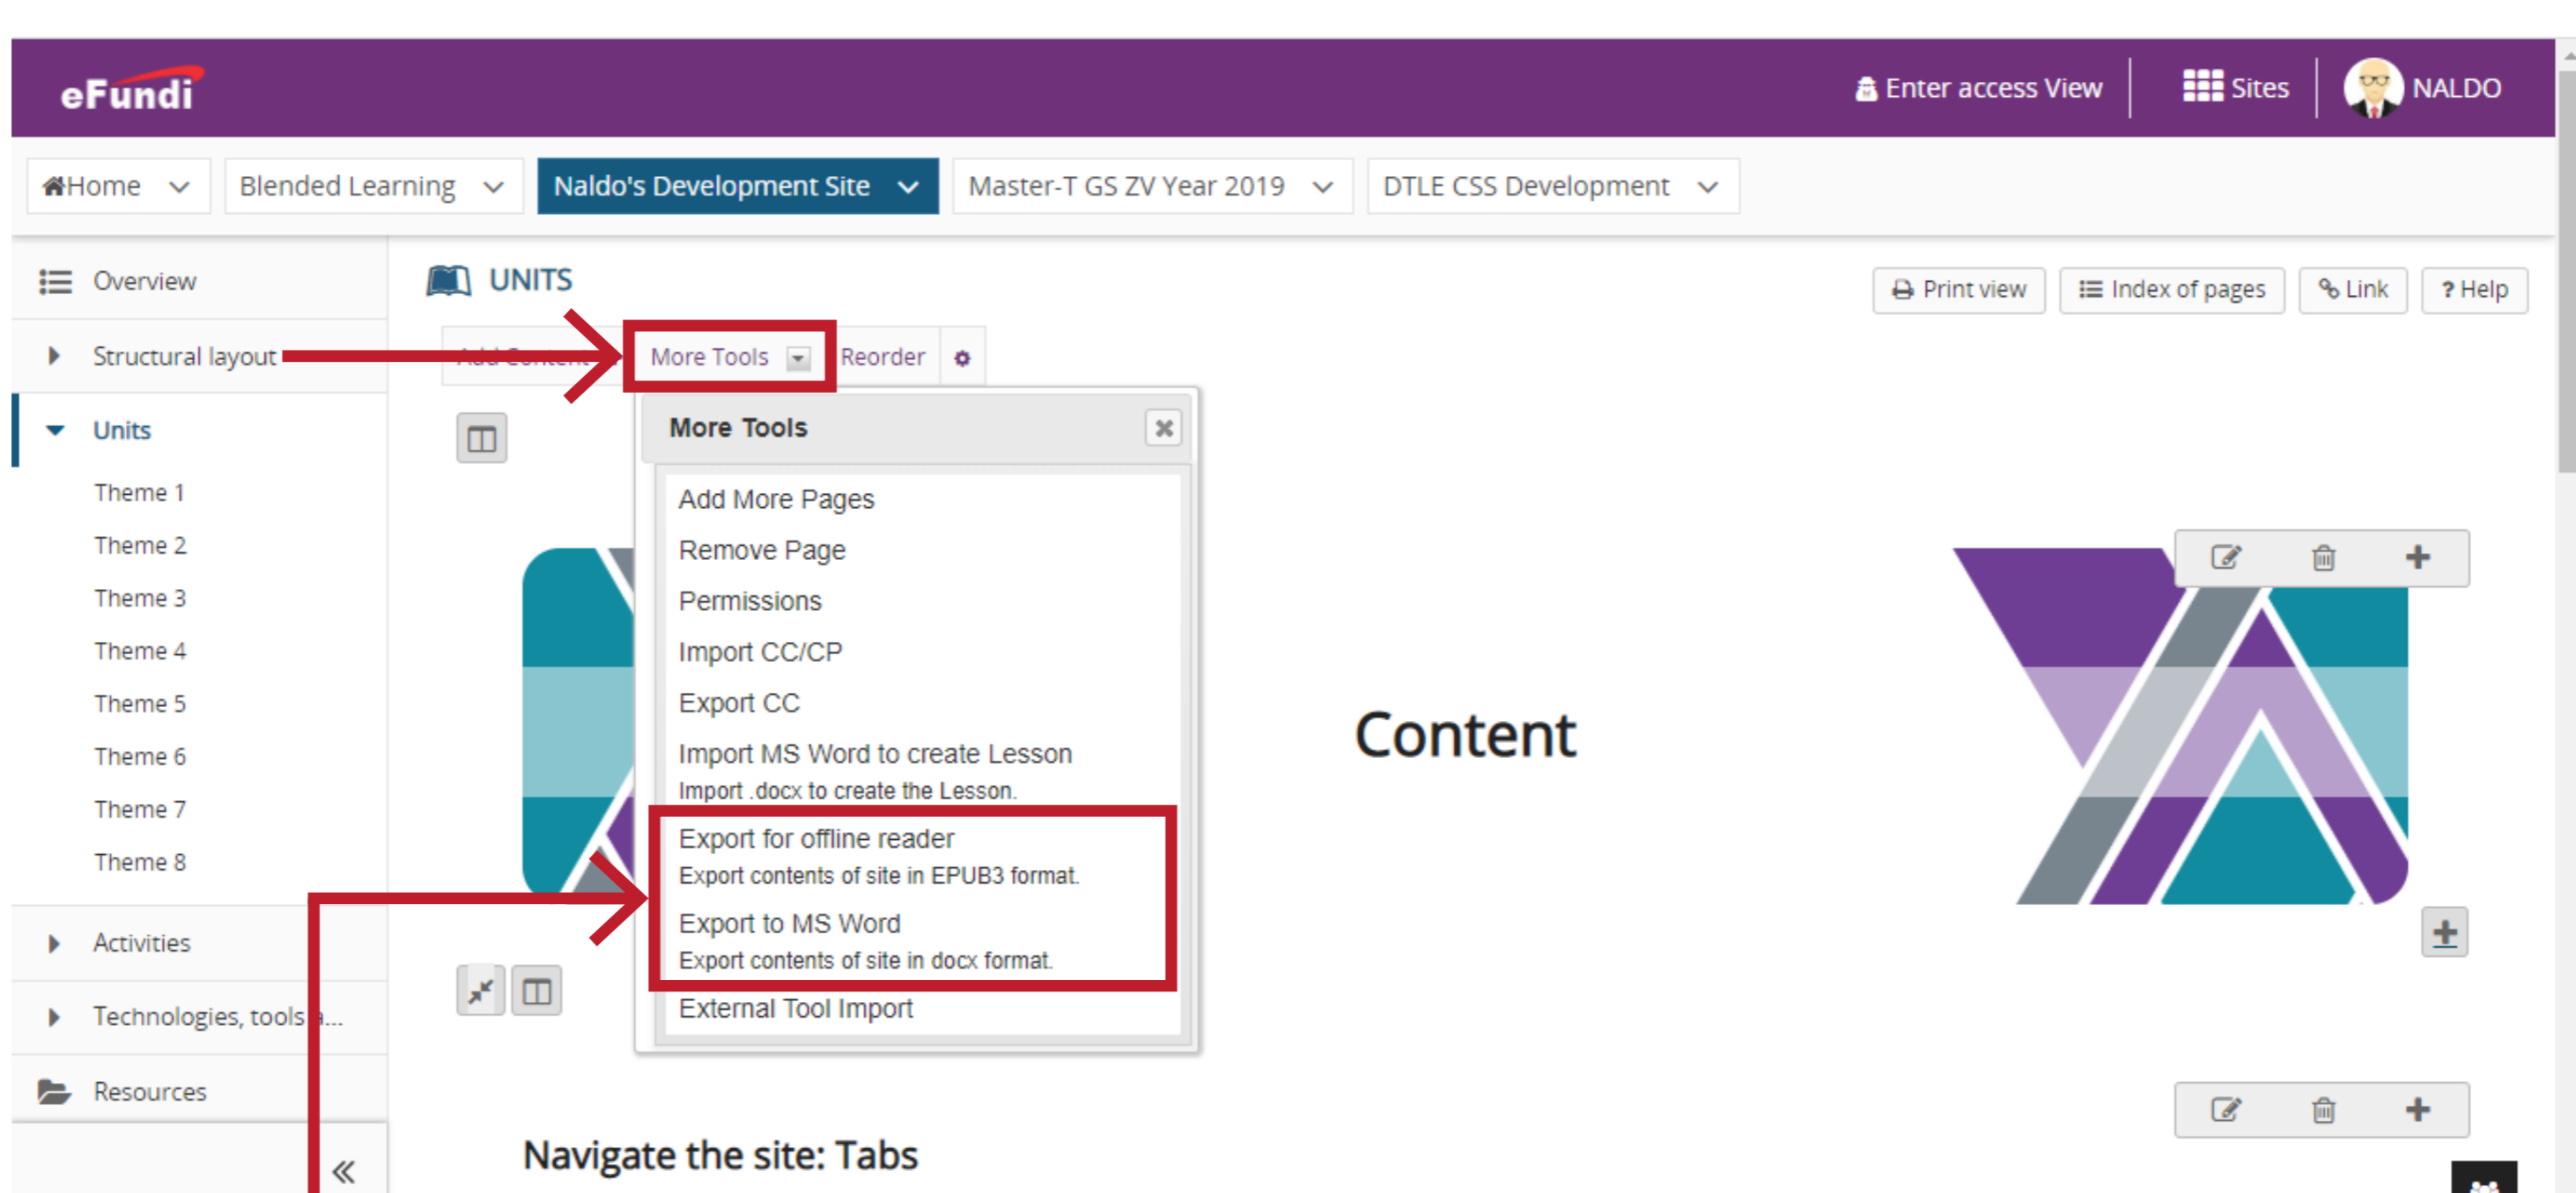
eFundi

Enter access View | Sites | NALDO

Home | Blended Learning | Naldo's Development Site | Master-T GS ZV Year 2019 | DTLE CSS Development

Overview

Structural layout

Units

Theme 1

Theme 2

Theme 3

Theme 4

Theme 5

Theme 6

Theme 7

Theme 8

Activities

Technologies, tools ...

Resources

UNITS

Print view | Index of pages | Link | ? Help

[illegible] | More Tools | Reorder

More Tools

Add More Pages

Remove Page

Permissions

Import CC/CP

Export CC

Import MS Word to create Lesson
Import .docx to create the Lesson.

Export for offline reader
Export contents of site in EPUB3 format.

Export to MS Word
Export contents of site in docx format.

External Tool Import

Content

Navigate the site: Tabs